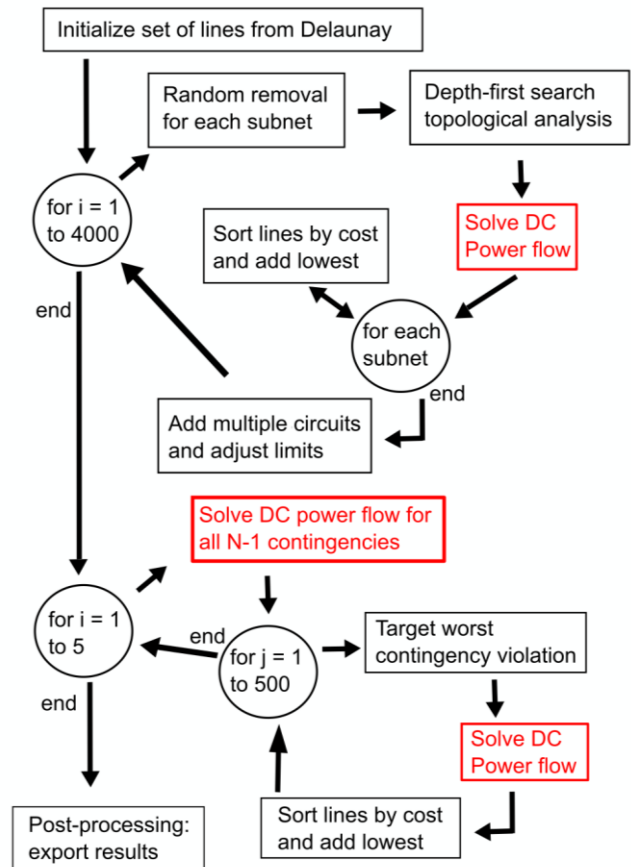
Initialize set of lines from Delaunay

Random removal for each subnet

Depth-first search topological analysis

for i = 1 to 4000

Solve DC Power flow

Sort lines by cost and add lowest

for each subnet

end

end

Add multiple circuits and adjust limits

Solve DC power flow for all N-1 contingencies

for i = 1 to 5

end

for j = 1 to 500

Target worst contingency violation

end

Solve DC Power flow

Post-processing: export results

Sort lines by cost and add lowest